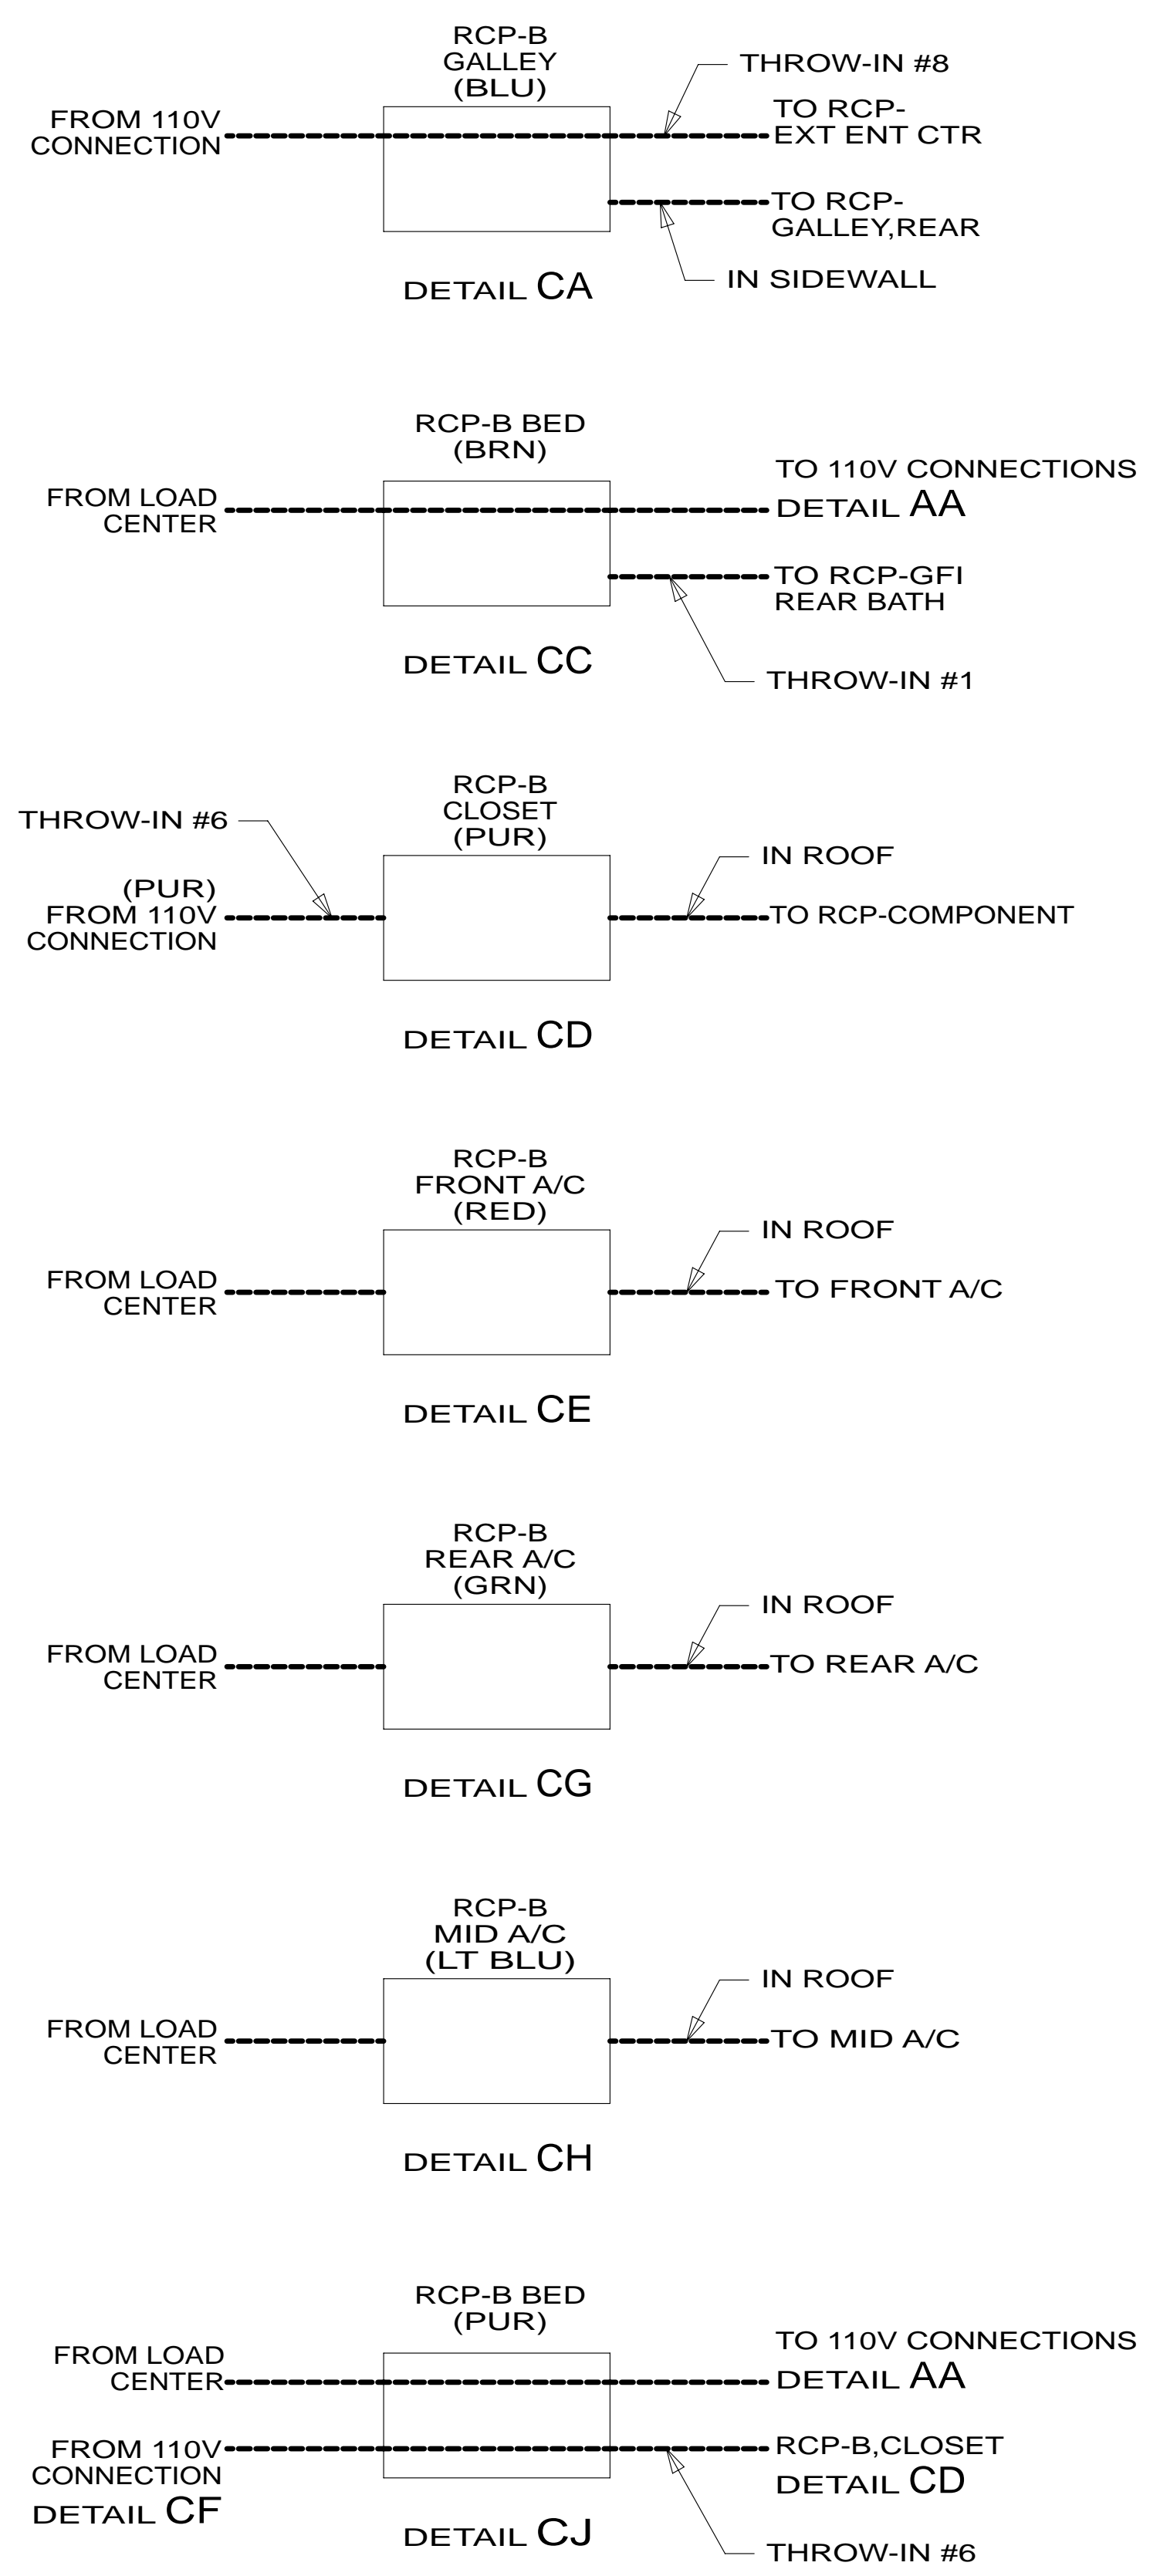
RCP-B
GALLEY
(BLU)

THROW-IN #8

FROM 110V
CONNECTION

TO RCP-
EXT ENT CTR

TO RCP-
GALLEY,REAR

IN SIDEWALL

DETAIL CA

RCP-B BED
(BRN)

TO 110V CONNECTIONS
DETAIL AA

FROM LOAD
CENTER

TO RCP-GFI
REAR BATH

THROW-IN #1

DETAIL CC

RCP-B
CLOSET
(PUR)

THROW-IN #6

IN ROOF

(PUR)
FROM 110V
CONNECTION

TO RCP-COMPONENT

DETAIL CD

RCP-B
FRONT A/C
(RED)

IN ROOF

FROM LOAD
CENTER

TO FRONT A/C

DETAIL CE

RCP-B
REAR A/C
(GRN)

IN ROOF

FROM LOAD
CENTER

TO REAR A/C

DETAIL CG

RCP-B
MID A/C
(LT BLU)

IN ROOF

FROM LOAD
CENTER

TO MID A/C

DETAIL CH

RCP-B BED
(PUR)

TO 110V CONNECTIONS
DETAIL AA

FROM LOAD
CENTER

FROM 110V
CONNECTION
DETAIL CF

RCP-B,CLOSET
DETAIL CD

DETAIL CJ

THROW-IN #6